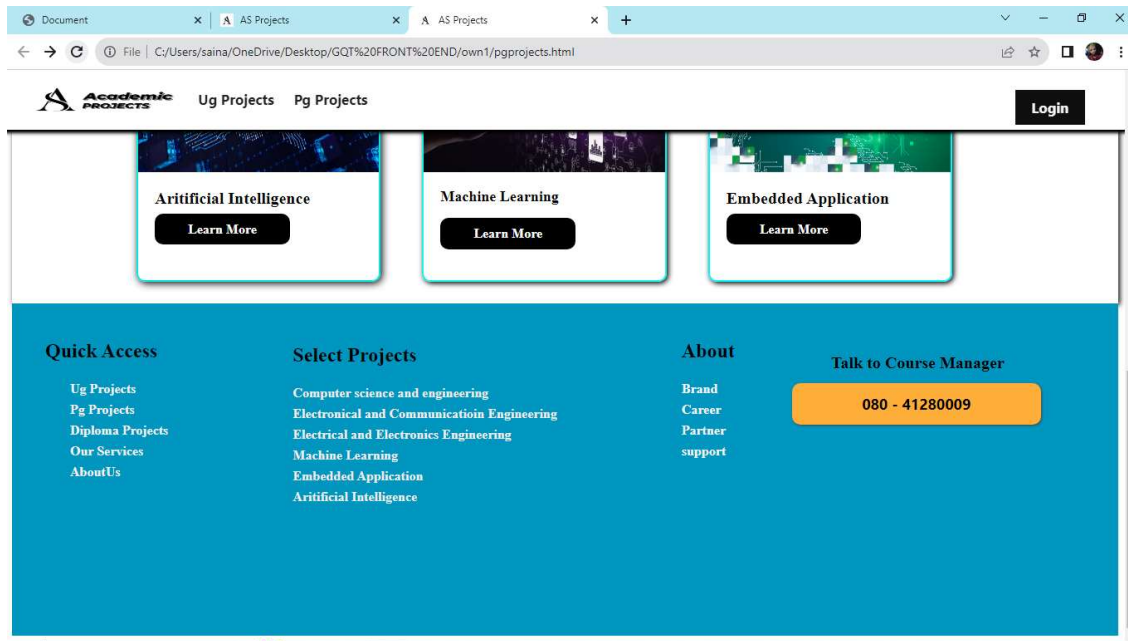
Document × AS Projects × AS Projects × +

File | C:/Users/saina/OneDrive/Desktop/GQT%20FRONT%20END/own1/pgprojects.html

Academic PROJECTS Ug Projects Pg Projects Login

Aritificial Intelligence
Learn More

Machine Learning
Learn More

Embedded Application
Learn More

Quick Access
Ug Projects
Pg Projects
Diploma Projects
Our Services
AboutUs

Select Projects
Computer science and engineering
Electronical and Communicatioin Engineering
Electrical and Electronics Engineering
Machine Learning
Embedded Application
Aritificial Intelligence

About
Brand
Career
Partner
support

Talk to Course Manager
080 - 41280009